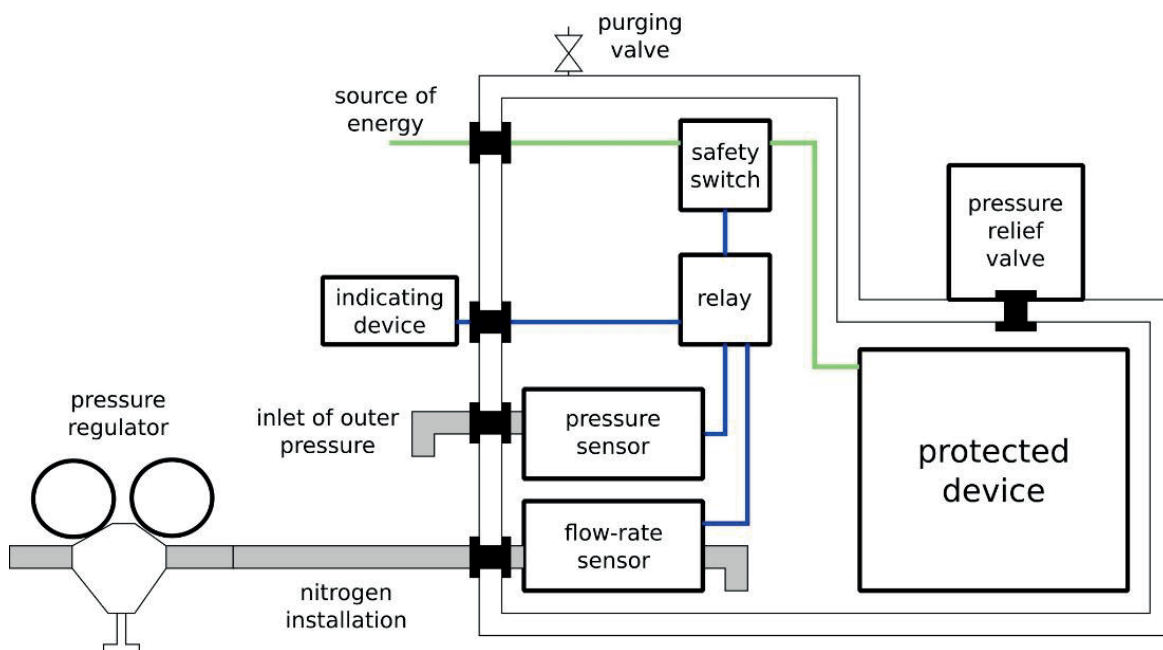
purging valve

source of energy

safety switch

pressure relief valve

indicating device

relay

pressure regulator

inlet of outer pressure

pressure sensor

protected device

flow-rate sensor

nitrogen installation